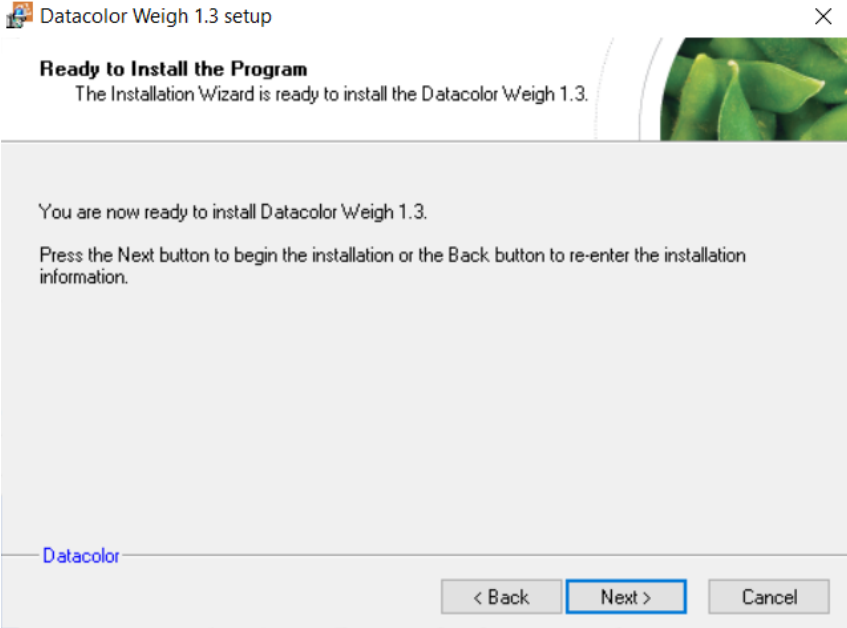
Datacolor Weigh 1.3 setup

Ready to Install the Program
The Installation Wizard is ready to install the Datacolor Weigh 1.3.

You are now ready to install Datacolor Weigh 1.3.

Press the Next button to begin the installation or the Back button to re-enter the installation information.

Datacolor

< Back
Next >
Cancel